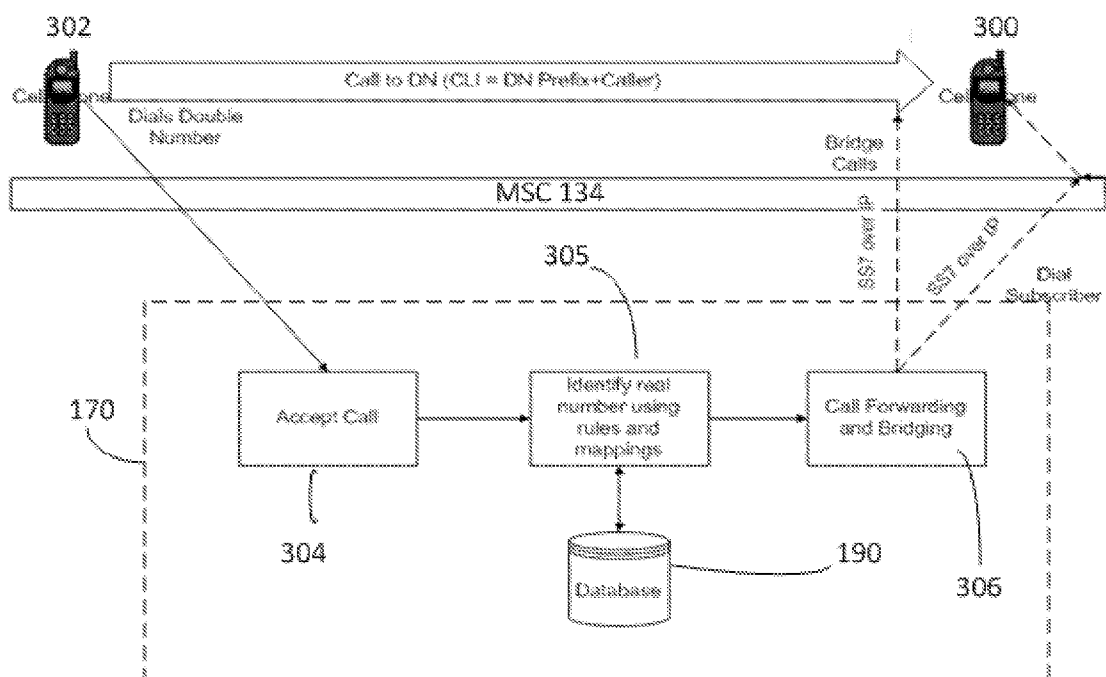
302

300

Cell phone

Call to DN (CLI = DN Prefix+Caller)

Cell phone

Dials Double Number

Bridge Calls

MSC 134

SS7 over IP

SS7 over IP

305

Dial Subscriber

170

Accept Call

Identify real number using rules and mappings

Call Forwarding and Bridging

304

Database

190

306